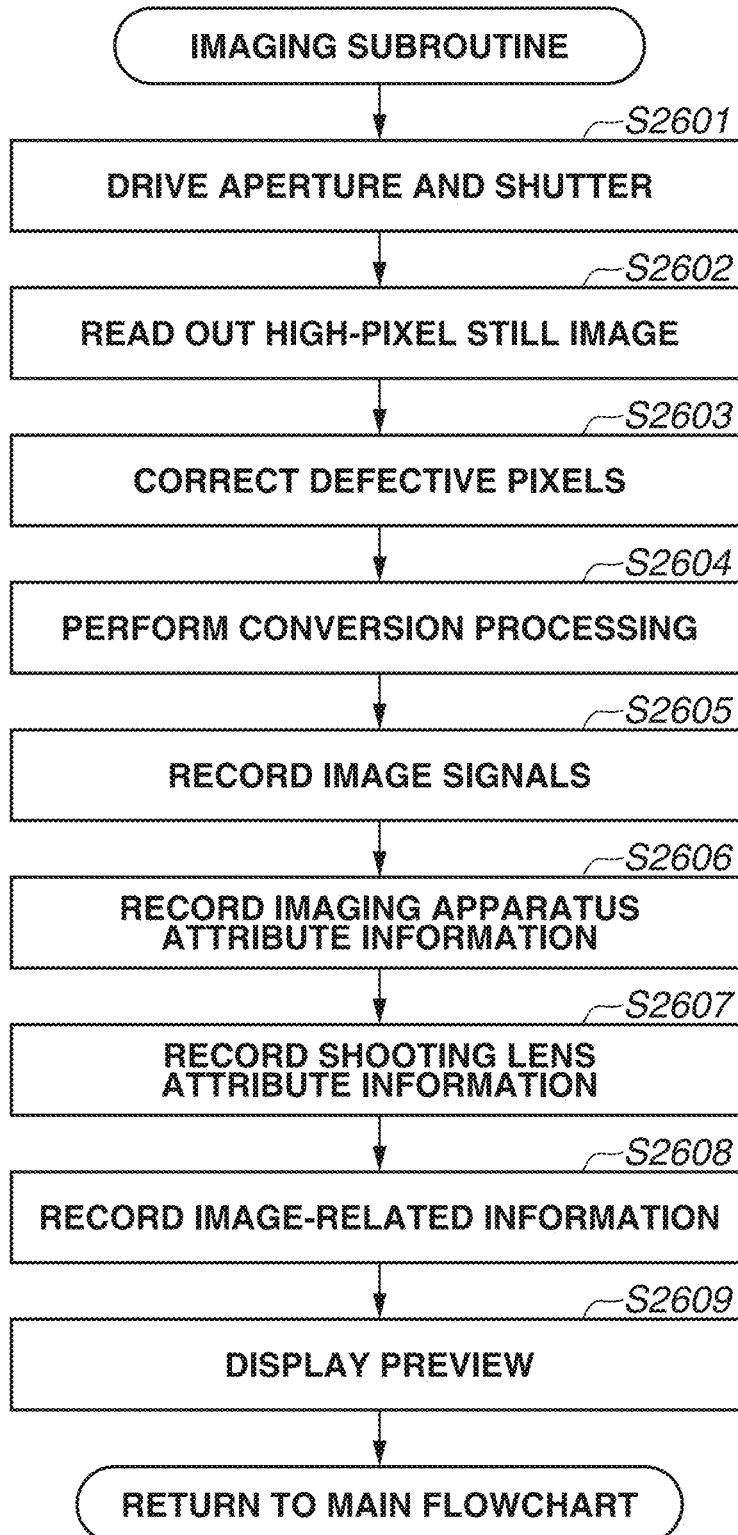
IMAGING SUBROUTINE

S2601

DRIVE APERTURE AND SHUTTER

S2602

READ OUT HIGH-PIXEL STILL IMAGE

S2603

CORRECT DEFECTIVE PIXELS

S2604

PERFORM CONVERSION PROCESSING

S2605

RECORD IMAGE SIGNALS

S2606

RECORD IMAGING APPARATUS ATTRIBUTE INFORMATION

S2607

RECORD SHOOTING LENS ATTRIBUTE INFORMATION

S2608

RECORD IMAGE-RELATED INFORMATION

S2609

DISPLAY PREVIEW

RETURN TO MAIN FLOWCHART